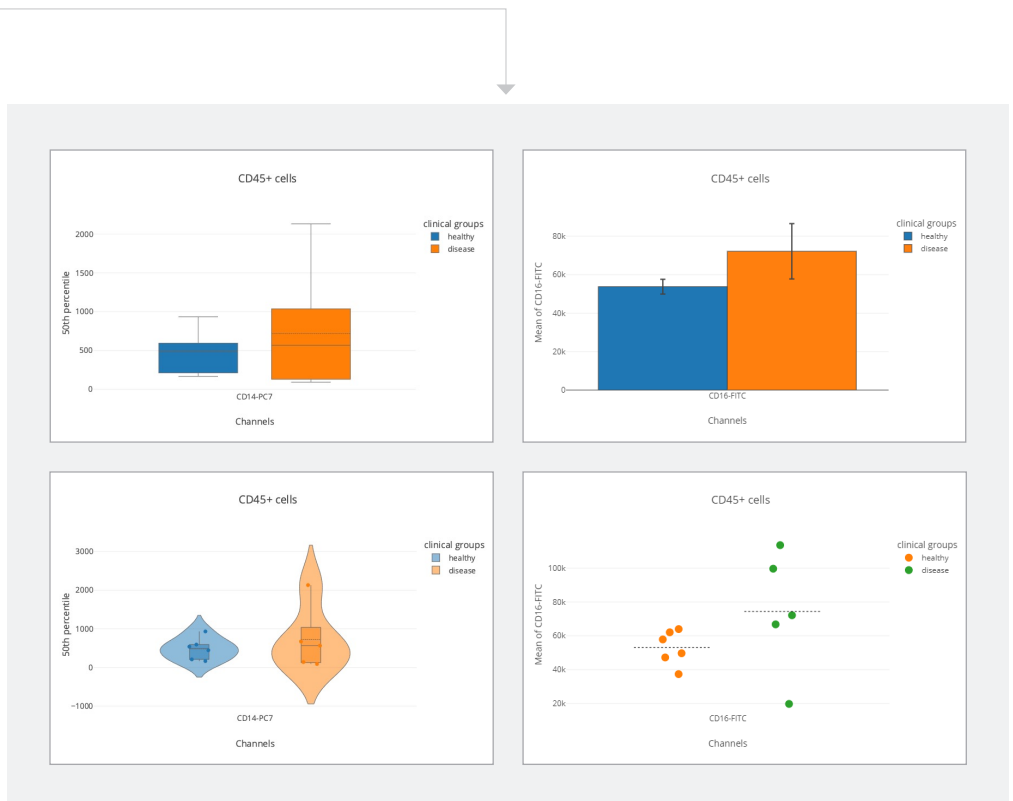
CD45+ cells

clinical groups
healthy
disease

2000
1500
1000
500
0

50th percentile

CD14-PC7

Channels

CD45+ cells

clinical groups
healthy
disease

80k
60k
40k
20k
0

Mean of CD16-FITC

CD16-FITC

Channels

CD45+ cells

clinical groups
healthy
disease

3000
2000
1000
0
−1000

50th percentile

CD14-PC7

Channels

CD45+ cells

clinical groups
healthy
disease

100k
80k
60k
40k
20k

Mean of CD16-FITC

CD16-FITC

Channels